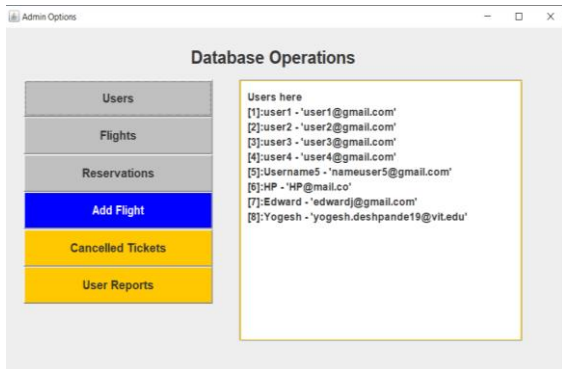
Admin Options

Database Operations

Users

Flights

Reservations

Add Flight

Cancelled Tickets

User Reports

Users here
[1]:user1 - 'user1@gmail.com'
[2]:user2 - 'user2@gmail.com'
[3]:user3 - 'user3@gmail.com'
[4]:user4 - 'user4@gmail.com'
[5]:Username5 - 'nameuser5@gmail.com'
[6]:HP - 'HP@mail.co'
[7]:Edward - 'edwardj@gmail.com'
[8]:Yogesh - 'yogesh.deshpande19@vit.edu'